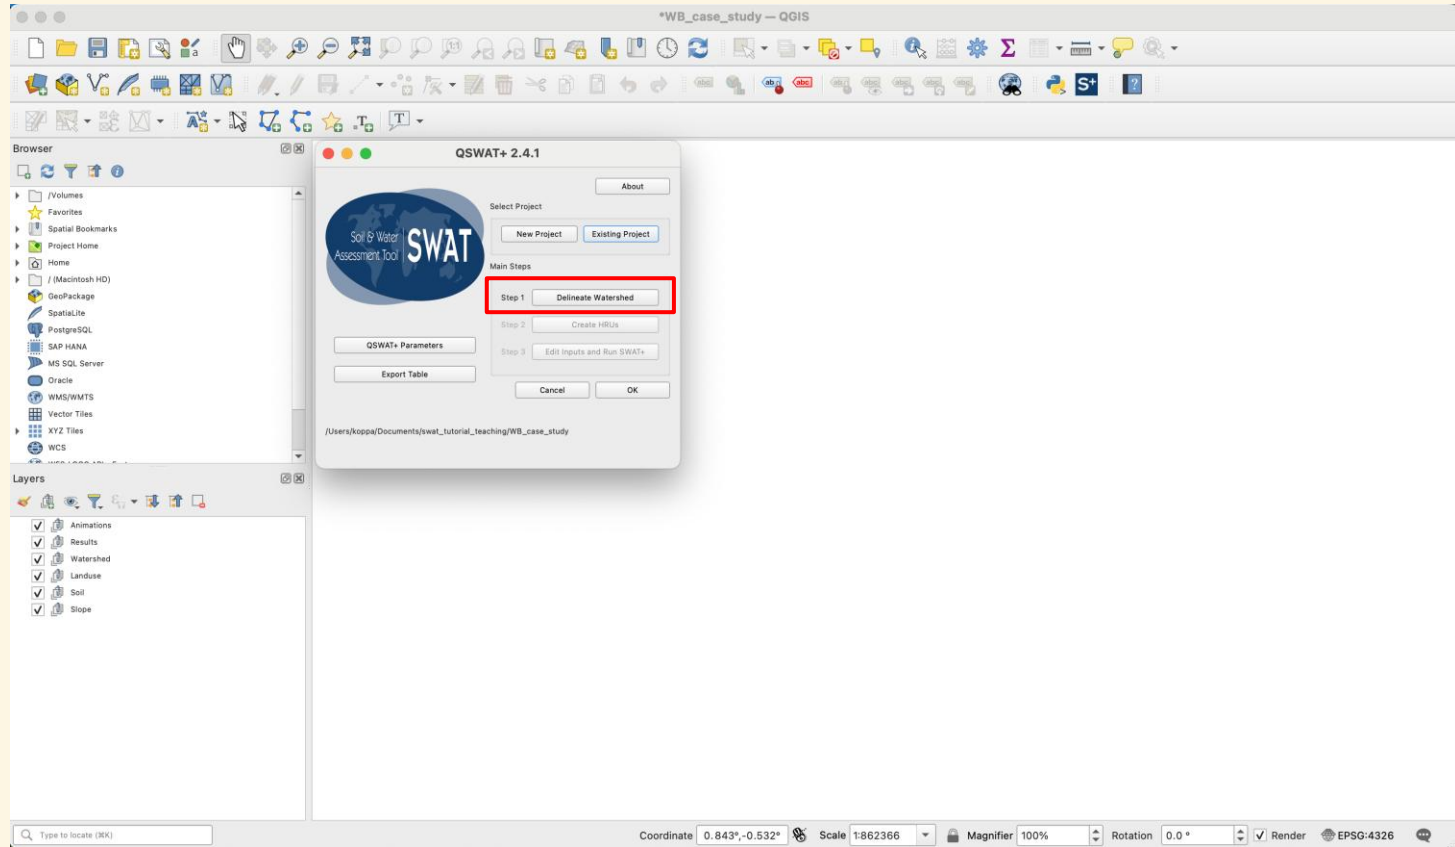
*WB_case_study — QGIS

Browser

/Volumes
Favorites
Spatial Bookmarks
Project Home
Home
/ (Macintosh HD)
GeoPackage
SpatiaLite
PostgreSQL
SAP HANA
MS SQL Server
Oracle
WMS/WMTS
Vector Tiles
XYZ Tiles
WCS

Layers

Animations
Results
Watershed
Landuse
Soil
Slope

QSWAT+ 2.4.1

About

Select Project

New Project
Existing Project

Soil & Water Assessment Tool SWAT

Main Steps

Step 1 Delineate Watershed
Step 2 Create HRUs
Step 3 Edit Inputs and Run SWAT+

QSWAT+ Parameters
Export Table

Cancel
OK

/Users/koppa/Documents/swat_tutorial_teaching/WB_case_study

Type to locate (⌘K)

Coordinate 0.843°,-0.532° Scale 1:862366 Magnifier 100% Rotation 0.0 ° Render EPSG:4326